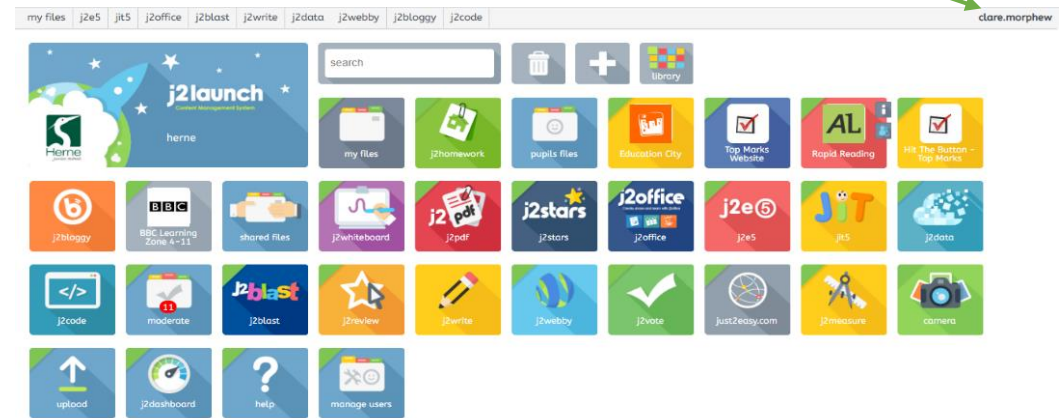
my files | j2e5 | jit5 | j2office | j2blast | j2write | j2data | j2webby | j2bloggy | j2code

clare.morphew

j2launch
Content Management System
Herne
herne

search

library

my files
j2homework
pupils files
Education City
Top Marks Website
AL
Rapid Reading
Hit The Button - Top Marks

j2bloggy
BBC
BBC Learning Zone 4-11
shared files
j2whiteboard
j2 pdf
j2pdf
j2stars
j2stars
j2office
j2office
j2e5
j2e5
JiT
jit5
j2data

j2code
11
moderate
j2blast
j2blast
j2review
j2write
j2webby
j2vote
just2easy.com
j2measure
camera

upload
j2dashboard
help
manage users